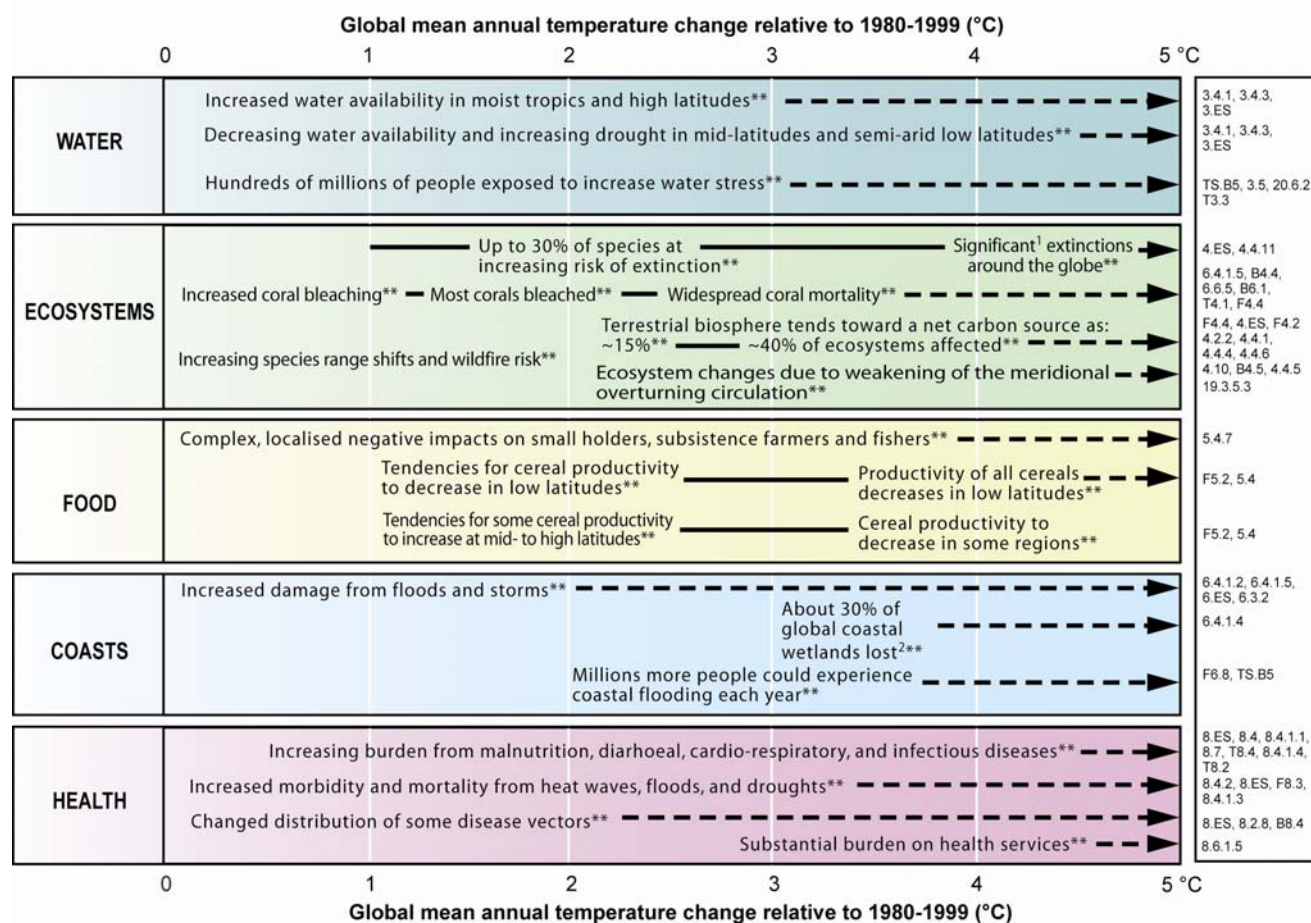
Global mean annual temperature change relative to 1980-1999 (°C)

0 1 2 3 4 5 °C

WATER

Increased water availability in moist tropics and high latitudes** 3.4.1, 3.4.3, 3.ES

Decreasing water availability and increasing drought in mid-latitudes and semi-arid low latitudes** 3.4.1, 3.4.3, 3.ES

Hundreds of millions of people exposed to increase water stress** TS.B5, 3.5, 20.6.2 T3.3

ECOSYSTEMS

Up to 30% of species at increasing risk of extinction** Significant$^1$ extinctions around the globe** 4.ES, 4.4.11

Increased coral bleaching** Most corals bleached** Widespread coral mortality** 6.4.1.5, B4.4, 6.6.5, B6.1, T4.1, F4.4

Terrestrial biosphere tends toward a net carbon source as: ~15%** ~40% of ecosystems affected** F4.4, 4.ES, F4.2 4.2.2, 4.4.1, 4.4.4, 4.4.6

Increasing species range shifts and wildfire risk** 4.10, B4.5, 4.4.5

Ecosystem changes due to weakening of the meridional overturning circulation** 19.3.5.3

FOOD

Complex, localised negative impacts on small holders, subsistence farmers and fishers** 5.4.7

Tendencies for cereal productivity to decrease in low latitudes** Productivity of all cereals decreases in low latitudes** F5.2, 5.4

Tendencies for some cereal productivity to increase at mid- to high latitudes** Cereal productivity to decrease in some regions** F5.2, 5.4

COASTS

Increased damage from floods and storms** 6.4.1.2, 6.4.1.5, 6.ES, 6.3.2

About 30% of global coastal wetlands lost$^2$** 6.4.1.4

Millions more people could experience coastal flooding each year** F6.8, TS.B5

HEALTH

Increasing burden from malnutrition, diarhoeal, cardio-respiratory, and infectious diseases** 8.ES, 8.4, 8.4.1.1, 8.7, T8.4, 8.4.1.4, T8.2

Increased morbidity and mortality from heat waves, floods, and droughts** 8.4.2, 8.ES, F8.3, 8.4.1.3

Changed distribution of some disease vectors** 8.ES, 8.2.8, B8.4

Substantial burden on health services** 8.6.1.5

0 1 2 3 4 5 °C

Global mean annual temperature change relative to 1980-1999 (°C)